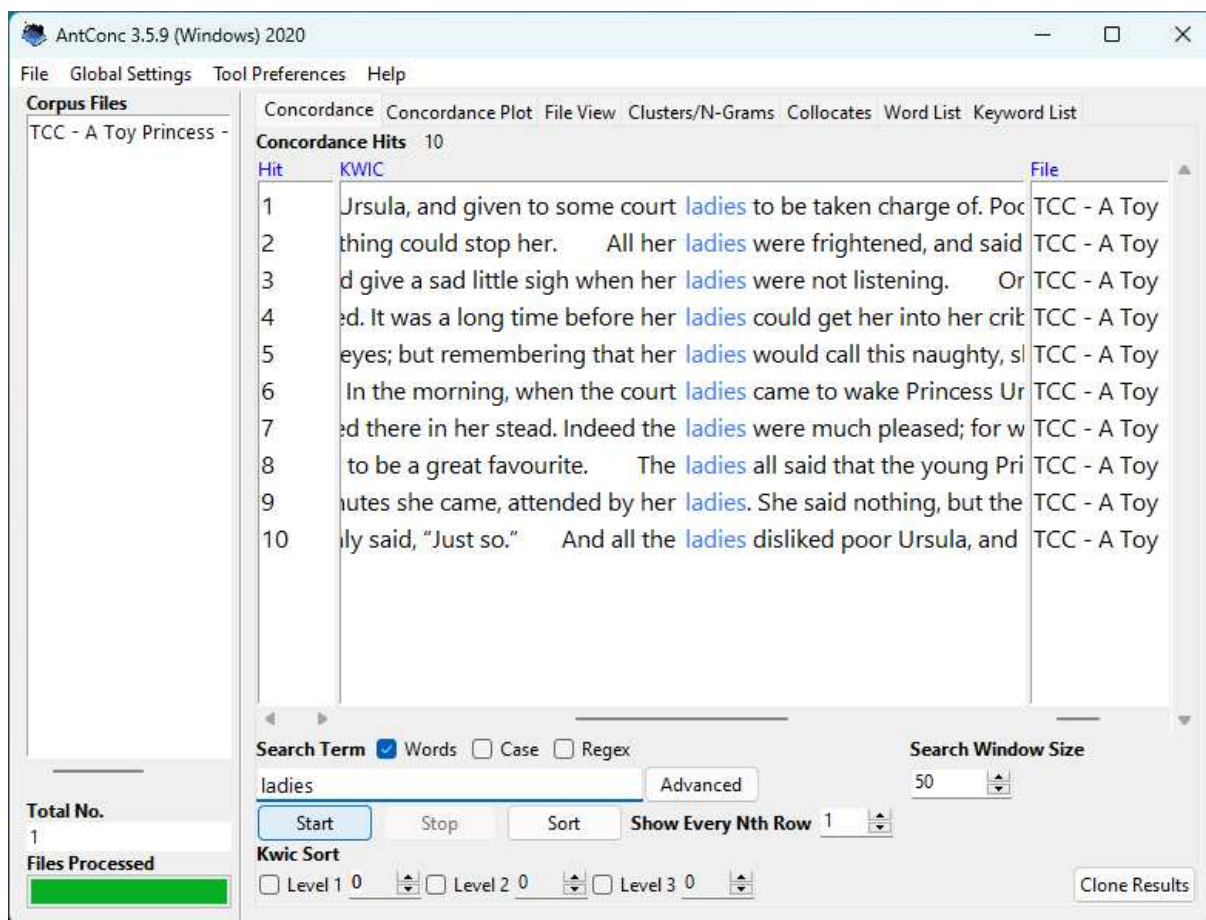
AntConc 3.5.9 (Windows) 2020

File Global Settings Tool Preferences Help

Corpus Files
TCC - A Toy Princess -

Concordance Concordance Plot File View Clusters/N-Grams Collocates Word List Keyword List

Concordance Hits 10

| Hit | KWIC | File |
|---|---|---|
| 1 | Jrsula, and given to some court ladies to be taken charge of. Poc | TCC - A Toy |
| 2 | thing could stop her. All her ladies were frightened, and said | TCC - A Toy |
| 3 | d give a sad little sigh when her ladies were not listening. Or | TCC - A Toy |
| 4 | ed. It was a long time before her ladies could get her into her crib | TCC - A Toy |
| 5 | eyes; but remembering that her ladies would call this naughty, sl | TCC - A Toy |
| 6 | In the morning, when the court ladies came to wake Princess Ur | TCC - A Toy |
| 7 | ed there in her stead. Indeed the ladies were much pleased; for w | TCC - A Toy |
| 8 | to be a great favourite. The ladies all said that the young Pri | TCC - A Toy |
| 9 | nutes she came, attended by her ladies. She said nothing, but the | TCC - A Toy |
| 10 | ly said, "Just so." And all the ladies disliked poor Ursula, and | TCC - A Toy |

Search Term Words Case Regex
ladies
Advanced
Search Window Size
50
Start Stop Sort Show Every Nth Row 1
Kwic Sort
Level 1 0 Level 2 0 Level 3 0
Clone Results

Total No.
1
Files Processed